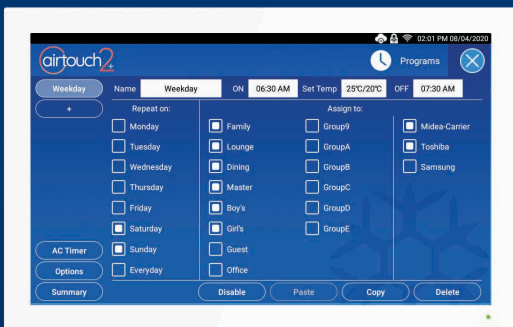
02:01 PM 08/04/2020

airtouch2+

Programs

Weekday

+

Name Weekday ON 06:30 AM Set Temp 25℃/20℃ OFF 07:30 AM

Repeat on:

Monday
Tuesday
Wednesday
Thursday
Friday
Saturday
Sunday
Everyday

Assign to:

Family
Lounge
Dining
Master
Boy's
Girl's
Guest
Office

Group9
GroupA
GroupB
GroupC
GroupD
GroupE

Midea-Carrier
Toshiba
Samsung

AC Timer
Options
Summary

Disable Paste Copy Delete